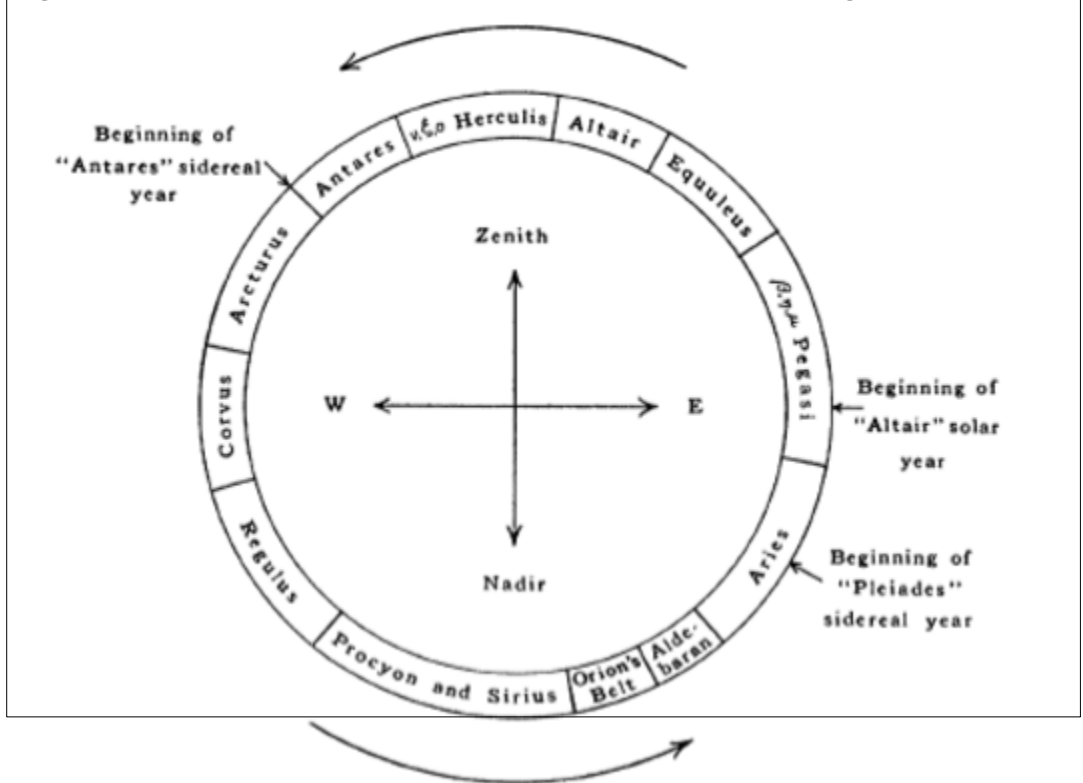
Beginning of "Antares" sidereal year

Antares

$\nu,\xi,o$ Herculis

Altair

Equuleus

$\beta,\eta,\mu$ Pegasi

Aries

Alde-baran

Orion's Belt

Procyon and Sirius

Regulus

Corvus

Arcturus

Zenith

W

E

Nadir

Beginning of "Altair" solar year

Beginning of "Pleiades" sidereal year